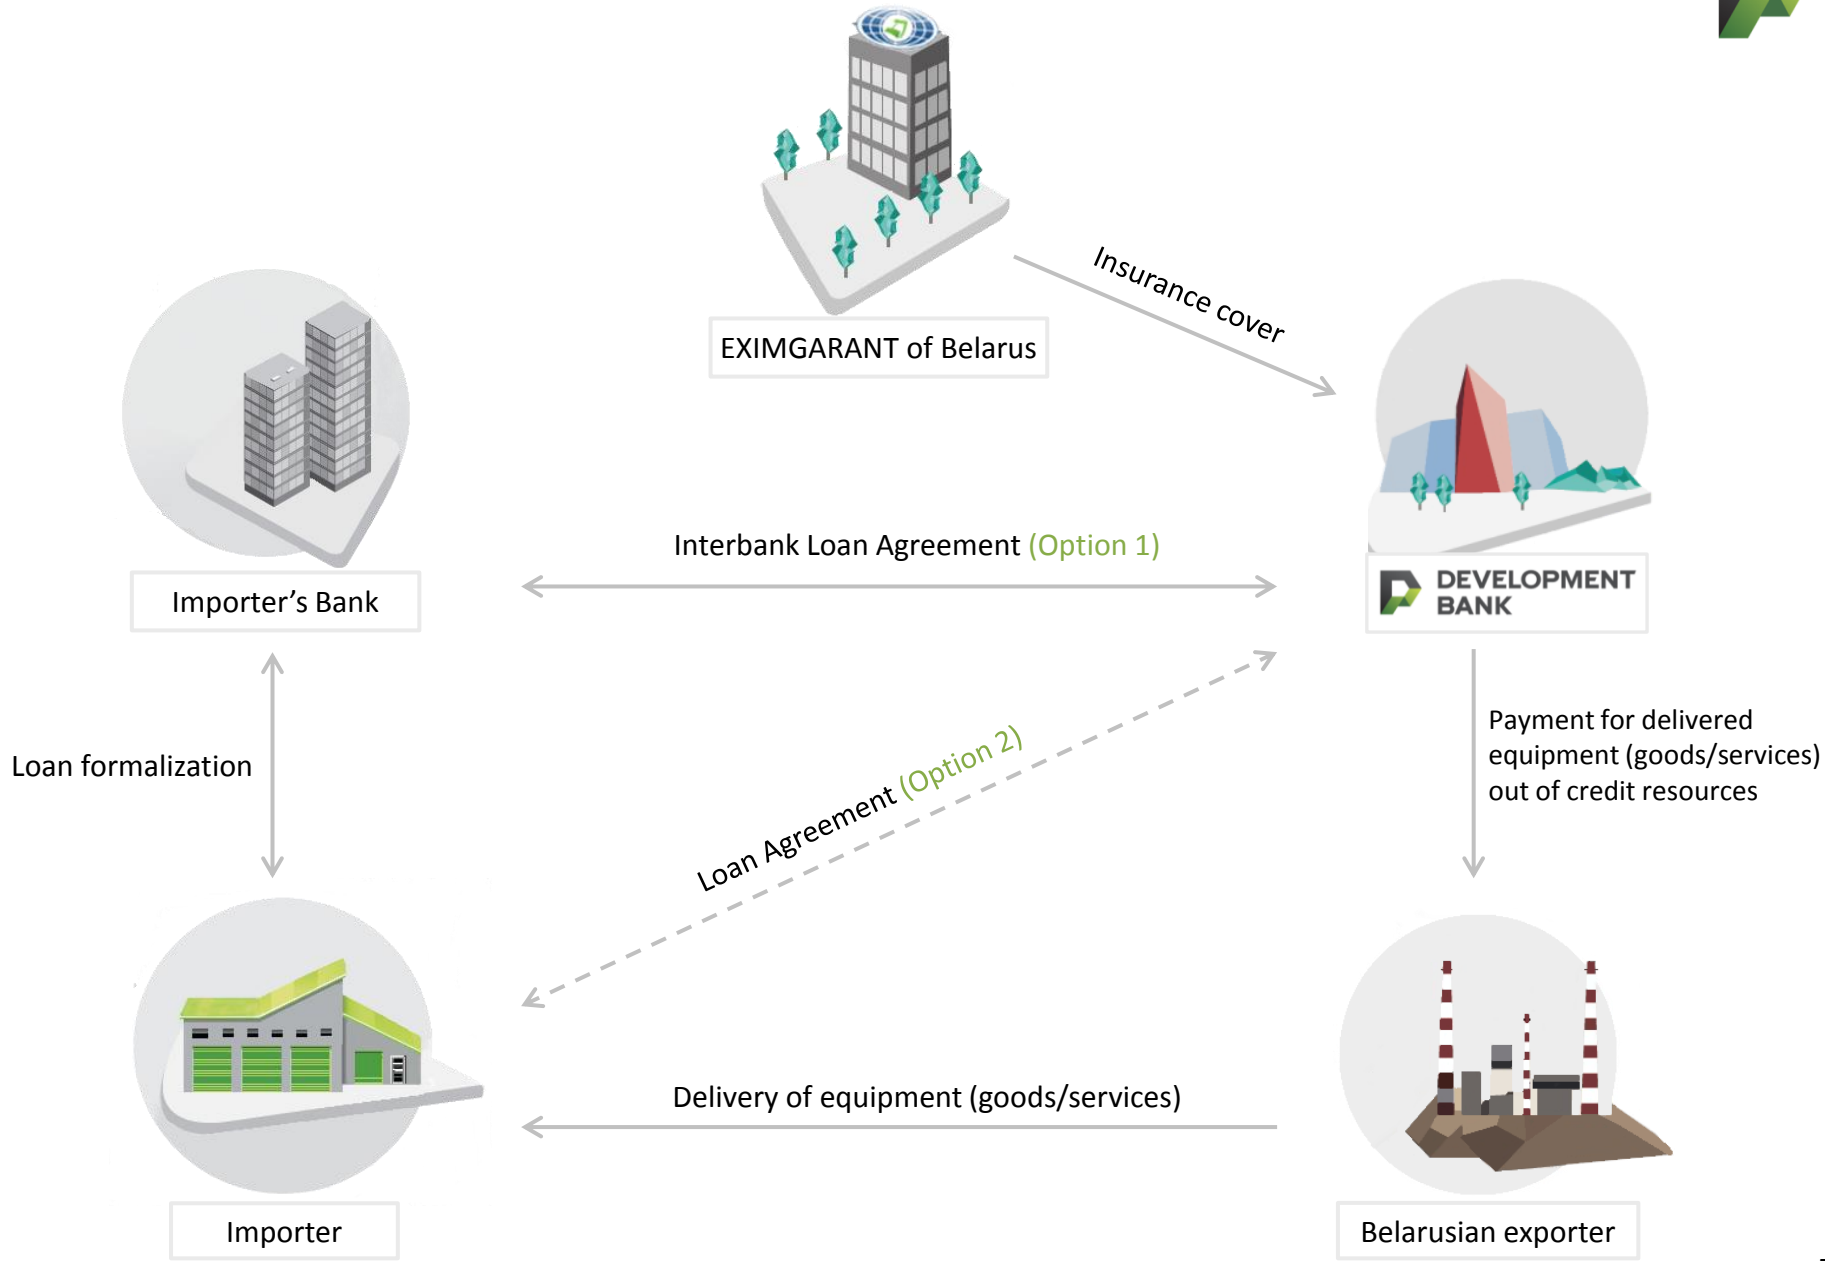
EXIMGARANT of Belarus

Insurance cover

Importer’s Bank

Interbank Loan Agreement (Option 1)

DEVELOPMENT BANK

Loan formalization

Loan Agreement (Option 2)

Payment for delivered equipment (goods/services) out of credit resources

Delivery of equipment (goods/services)

Importer

Belarusian exporter